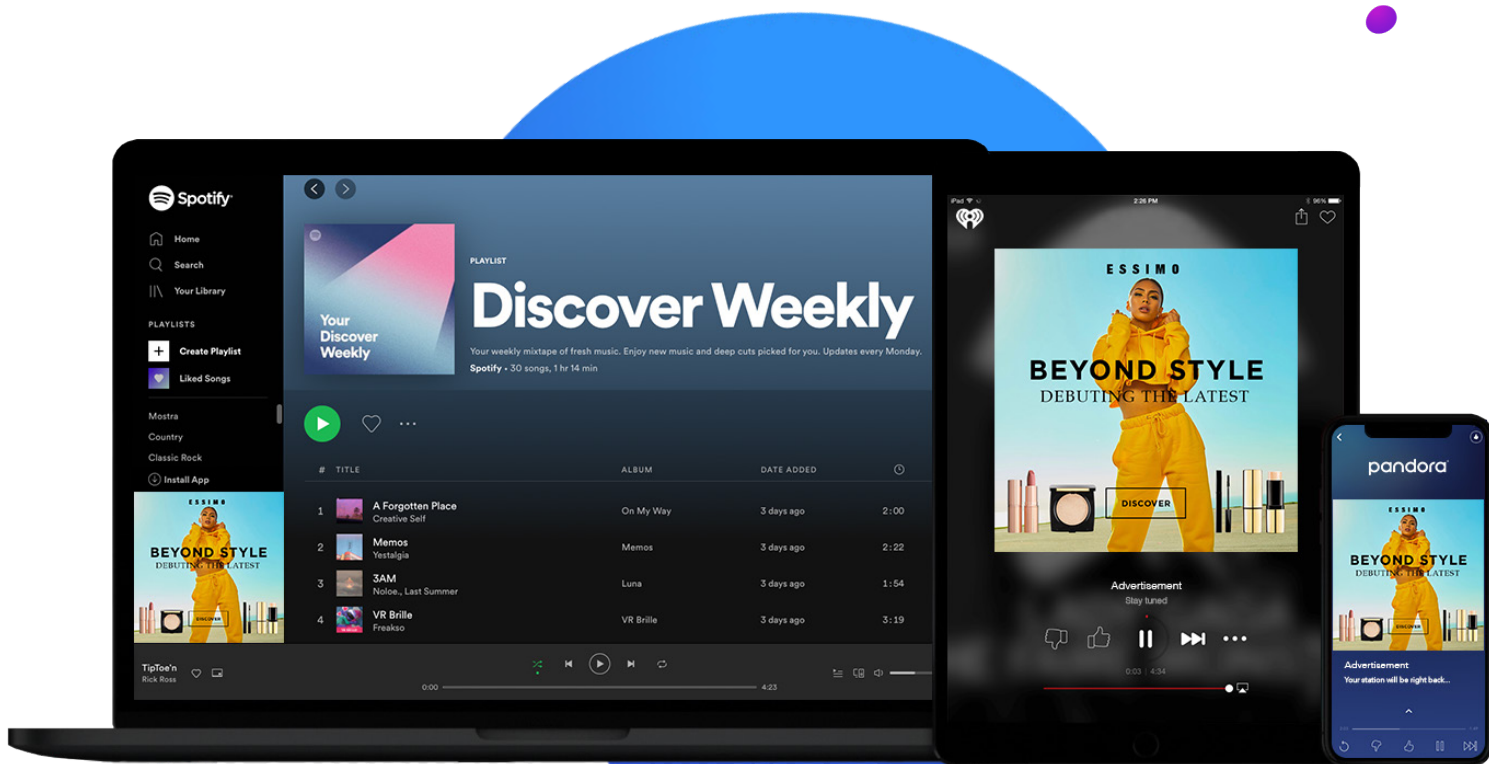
Spotify

Home
Search
Your Library

PLAYLISTS
Create Playlist
Liked Songs

Mostra
Country
Classic Rock
Install App

ESSIMO
BEYOND STYLE
DEBUTING THE LATEST
DISCOVER

Your Discover Weekly

PLAYLIST
Discover Weekly
Your weekly mixtape of fresh music. Enjoy new music and deep cuts picked for you. Updates every Monday.
Spotify • 30 songs, 1 hr 14 min

| # | TITLE | ALBUM | DATE ADDED | |
|---|---|---|---|---|
| 1 | A Forgotten Place Creative Self | On My Way | 3 days ago | 2:00 |
| 2 | Memos Yestalgia | Memos | 3 days ago | 2:22 |
| 3 | 3AM Noloe., Last Summer | Luna | 3 days ago | 1:54 |
| 4 | VR Brille Freakso | VR Brille | 3 days ago | 3:19 |

TipToe'n
Rick Ross
0:00
4:23

iPad
2:26 PM
96%

ESSIMO
BEYOND STYLE
DEBUTING THE LATEST
DISCOVER

Advertisement
Stay tuned
0:03
4:34

pandora
ESSIMO
BEYOND STYLE
DEBUTING THE LATEST
DISCOVER
Advertisement
Your station will be right back...